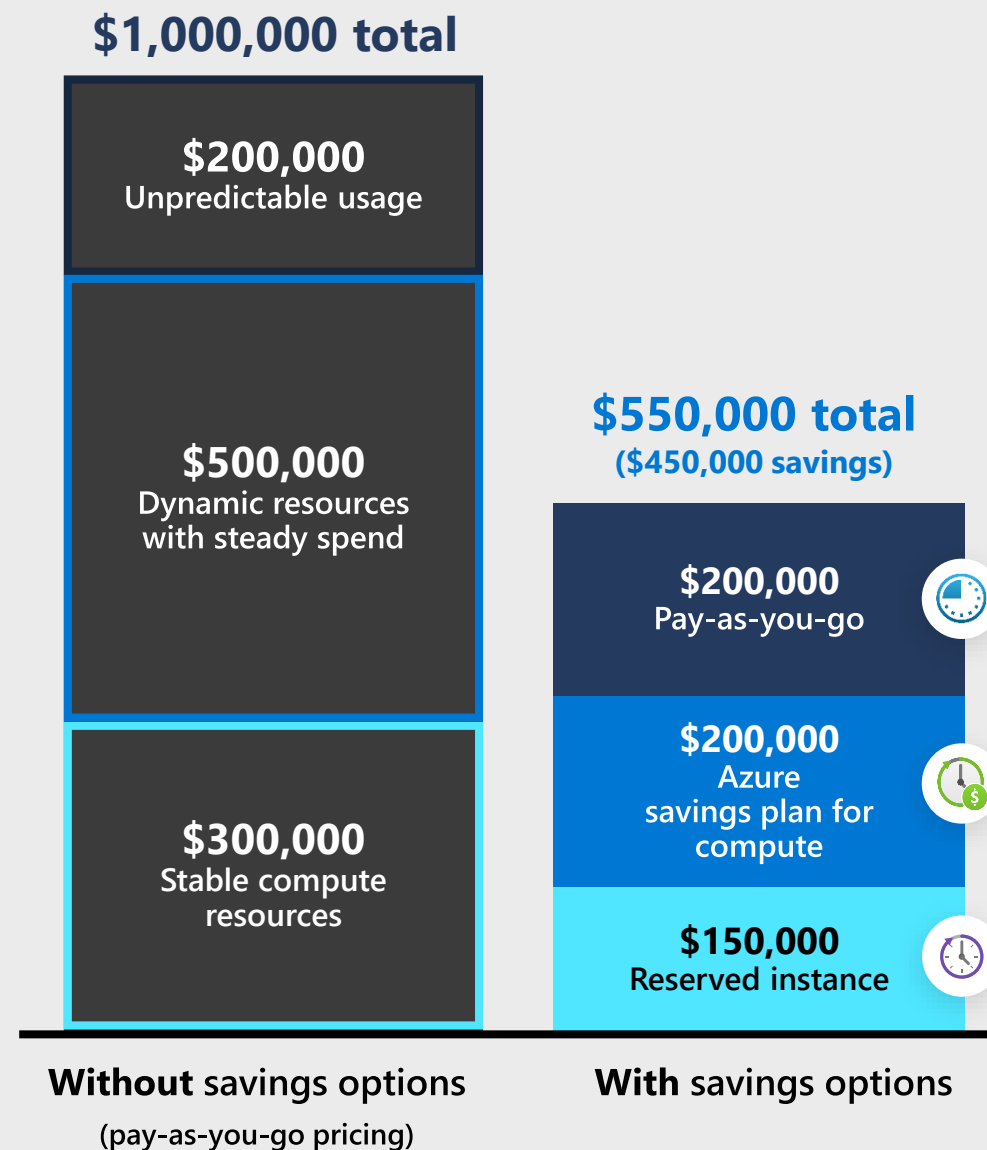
$1,000,000 total

$200,000
Unpredictable usage

$500,000
Dynamic resources with steady spend

$300,000
Stable compute resources

$550,000 total
($450,000 savings)

$200,000
Pay-as-you-go

$200,000
Azure savings plan for compute

$150,000
Reserved instance

Without savings options
(pay-as-you-go pricing)

With savings options